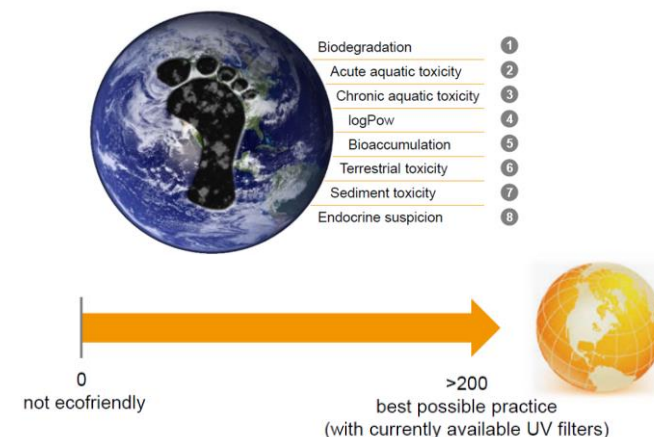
Biodegradation 1
Acute aquatic toxicity 2
Chronic aquatic toxicity 3
logPow 4
Bioaccumulation 5
Terrestrial toxicity 6
Sediment toxicity 7
Endocrine suspicion 8

0
not ecofriendly

>200
best possible practice
(with currently available UV filters)